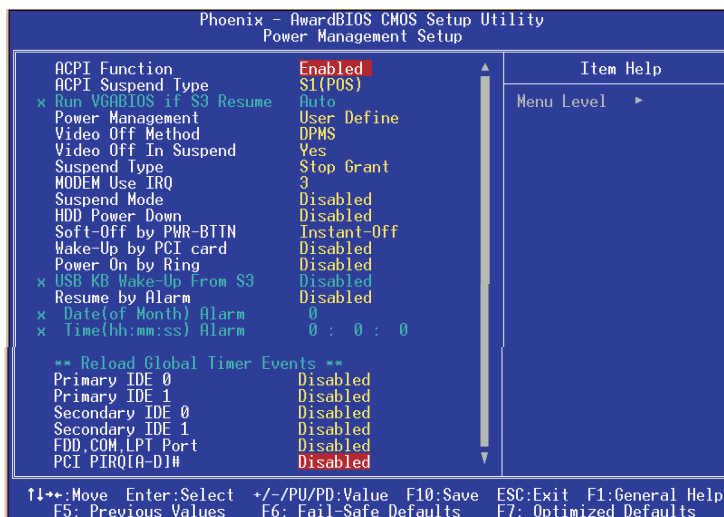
Phoenix - AwardBIOS CMOS Setup Utility
Power Management Setup

| | | |
|---|---|---|
| ACPI Function | Enabled | Item Help |
| ACPI Suspend Type | S1(POS) | |
| x Run VGABIOS if S3 Resume | Auto | Menu Level ► |
| Power Management | User Define | |
| Video Off Method | DPMS | |
| Video Off In Suspend | Yes | |
| Suspend Type | Stop Grant | |
| MODEM Use IRQ | 3 | |
| Suspend Mode | Disabled | |
| HDD Power Down | Disabled | |
| Soft-Off by PWR-BTTN | Instant-Off | |
| Wake-Up by PCI card | Disabled | |
| Power On by Ring | Disabled | |
| x USB KB Wake-Up From S3 | Disabled | |
| Resume by Alarm | Disabled | |
| x Date(of Month) Alarm | 0 | |
| x Time(hh:mm:ss) Alarm | 0 : 0 : 0 | |
| ** Reload Global Timer Events ** | | |
| Primary IDE 0 | Disabled | |
| Primary IDE 1 | Disabled | |
| Secondary IDE 0 | Disabled | |
| Secondary IDE 1 | Disabled | |
| FDD,COM,LPT Port | Disabled | |
| PCI PIRQ[A-D]# | Disabled | |

↑↓→←:Move Enter:Select +/-/PU/PD:Value F10:Save ESC:Exit F1:General Help
F5: Previous Values F6: Fail-Safe Defaults F7: Optimized Defaults